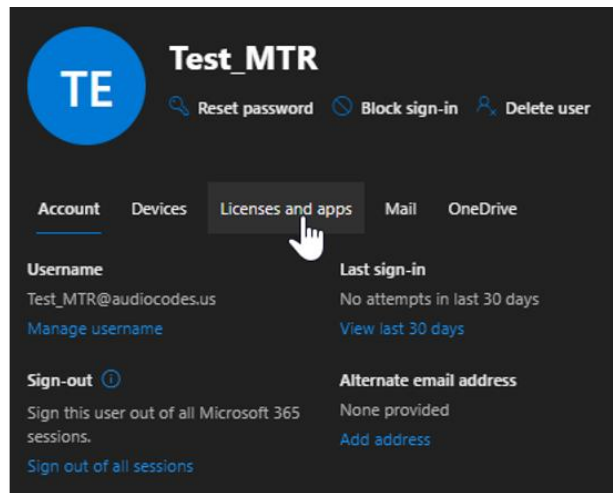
TE

Test_MTR

Reset password Block sign-in Delete user

Account Devices Licenses and apps Mail OneDrive

Username
Test_MTR@audiocodes.us
Manage username

Last sign-in
No attempts in last 30 days
View last 30 days

Sign-out
Sign this user out of all Microsoft 365 sessions.
Sign out of all sessions

Alternate email address
None provided
Add address